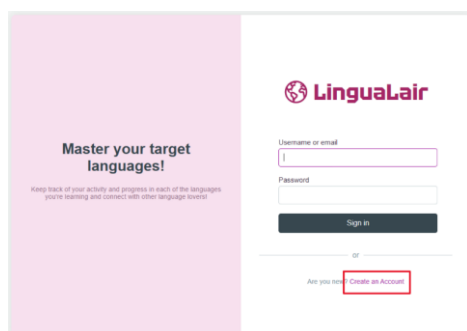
Master your target languages!

Keep track of your activity and progress in each of the languages you're learning and connect with other language lovers!

LinguaLair

Username or email

Password

Sign in

or

Are you new? Create an Account